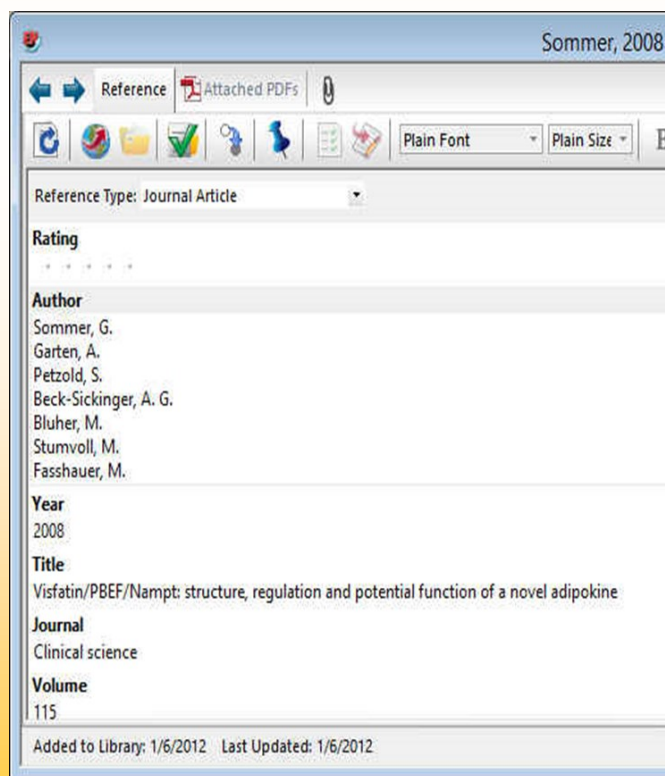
Sommer, 2008

Reference
Attached PDFs

Plain Font
Plain Size

Reference Type: Journal Article

Rating

Author
Sommer, G.
Garten, A.
Petzold, S.
Beck-Sickinger, A. G.
Bluher, M.
Stumvoll, M.
Fasshauer, M.

Year
2008

Title
Visfatin/PBEF/Nampt: structure, regulation and potential function of a novel adipokine

Journal
Clinical science

Volume
115

Added to Library: 1/6/2012 Last Updated: 1/6/2012